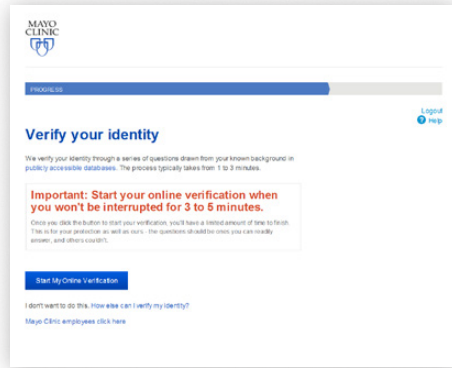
MAYO CLINIC

PROGRESS

Logout
Help

Verify your identity

We verify your identity through a series of questions drawn from your known background in publicly accessible databases. The process typically takes from 1 to 3 minutes.

Important: Start your online verification when you won't be interrupted for 3 to 5 minutes.

Once you click the button to start your verification, you'll have a limited amount of time to finish. This is for your protection as well as ours - the questions should be ones you can readily answer, and others couldn't.

Start My Online Verification

I don't want to do this. How else can I verify my identity?

Mayo Clinic employees click here